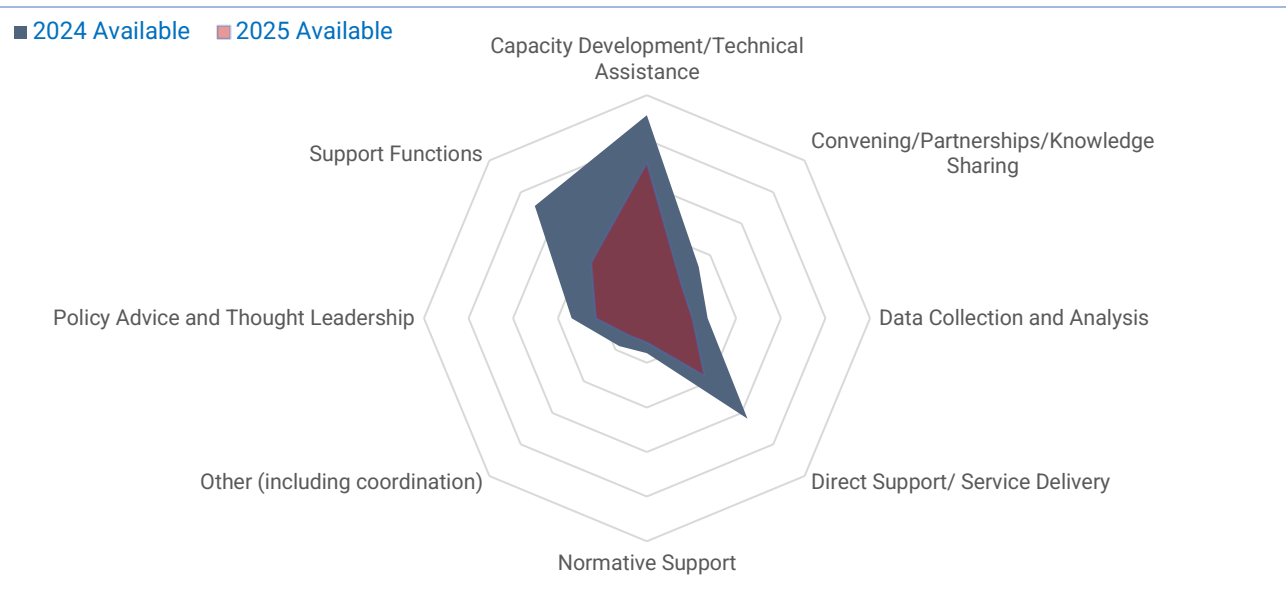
2024 Available 2025 Available

Capacity Development/Technical Assistance

Convening/Partnerships/Knowledge Sharing

Data Collection and Analysis

Direct Support/ Service Delivery

Normative Support

Other (including coordination)

Policy Advice and Thought Leadership

Support Functions